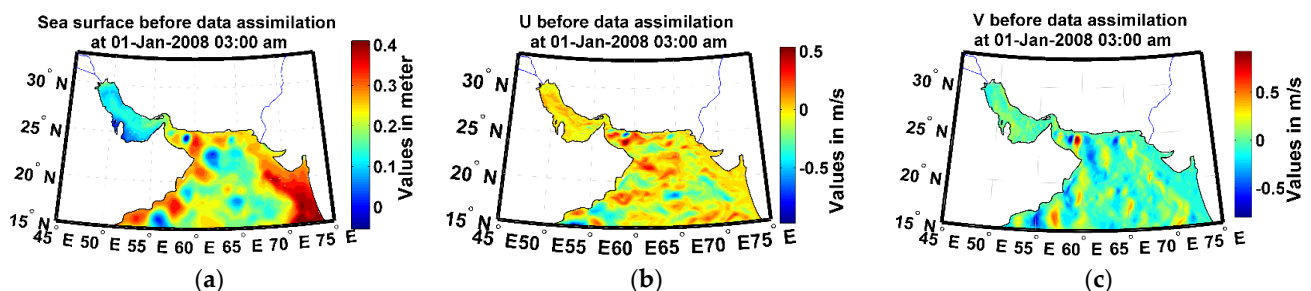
Sea surface before data assimilation at 01-Jan-2008 03:00 am

30° N
25° N
20° N
15° N
45° E 50° E 55° E 60° E 65° E 70° E 75° E

0.4
0.3
0.2
0.1
0
Values in meter

(a)

U before data assimilation at 01-Jan-2008 03:00 am

30° N
25° N
20° N
15° N
45° E50° E55° E60° E65° E70° E75° E

0.5
0
-0.5
Values in m/s

(b)

V before data assimilation at 01-Jan-2008 03:00 am

30° N
25° N
20° N
15° N
45° E 50° E 55° E 60° E 65° E 70° E 75° E

0.5
0
-0.5
Values in m/s

(c)